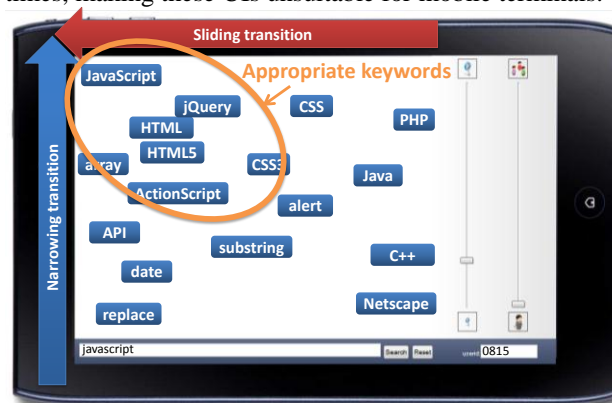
Sliding transition

Appropriate keywords

Narrowing transition

JavaScript

jQuery

CSS

HTML

PHP

HTML5

array

CSS3

Java

ActionScript

alert

API

substring

C++

date

Netscape

replace

javascript

Search

Reset

0815